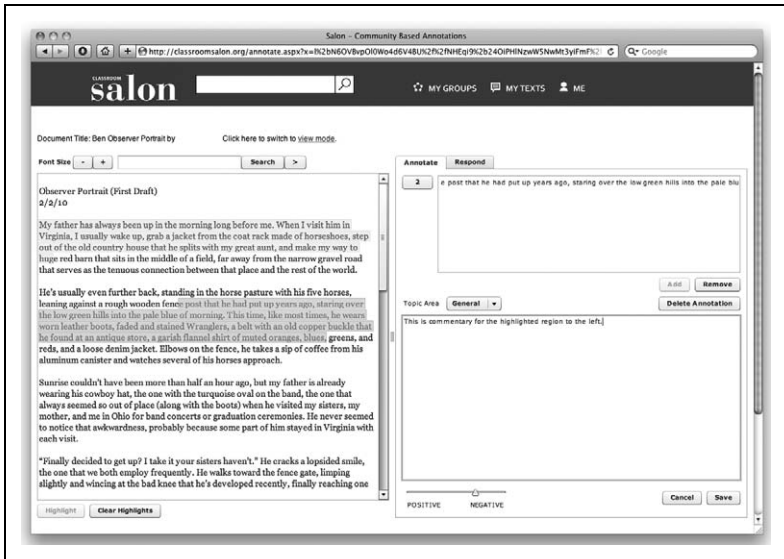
Salon – Community Based Annotations

http://classroomsalon.org/annotate.aspx?x=lI%2bN6OV8vpOl0Wo4d6V4BU%2f%2fNHEqi9%2b24OiPHlNzwW5NwMt3yiFmF%2 Google

CLASSROOM salon

MY GROUPS MY TEXTS ME

Document Title: Ben Observer Portrait by

Click here to switch to view mode.

Font Size - + Search >

Observer Portrait (First Draft)
2/2/10

My father has always been up in the morning long before me. When I visit him in Virginia, I usually wake up, grab a jacket from the coat rack made of horseshoes, step out of the old country house that he splits with my great aunt, and make my way to huge red barn that sits in the middle of a field, far away from the narrow gravel road that serves as the tenuous connection between that place and the rest of the world.

He's usually even further back, standing in the horse pasture with his five horses, leaning against a rough wooden fence post that he had put up years ago, staring over the low green hills into the pale blue of morning. This time, like most times, he wears worn leather boots, faded and stained Wranglers, a belt with an old copper buckle that he found at an antique store, a garish flannel shirt of muted oranges, blues, greens, and reds, and a loose denim jacket. Elbows on the fence, he takes a sip of coffee from his aluminum canister and watches several of his horses approach.

Sunrise couldn't have been more than half an hour ago, but my father is already wearing his cowboy hat, the one with the turquoise oval on the band, the one that always seemed so out of place (along with the boots) when he visited my sisters, my mother, and me in Ohio for band concerts or graduation ceremonies. He never seemed to notice that awkwardness, probably because some part of him stayed in Virginia with each visit.

"Finally decided to get up? I take it your sisters haven't." He cracks a lopsided smile, the one that we both employ frequently. He walks toward the fence gate, limping slightly and wincing at the bad knee that he's developed recently, finally reaching one

Highlight Clear Highlights

Annotate Respond

2 e post that he had put up years ago, staring over the low green hills into the pale blu

Add Remove

Topic Area General

Delete Annotation

This is commentary for the highlighted region to the left.

POSITIVE NEGATIVE

Cancel Save